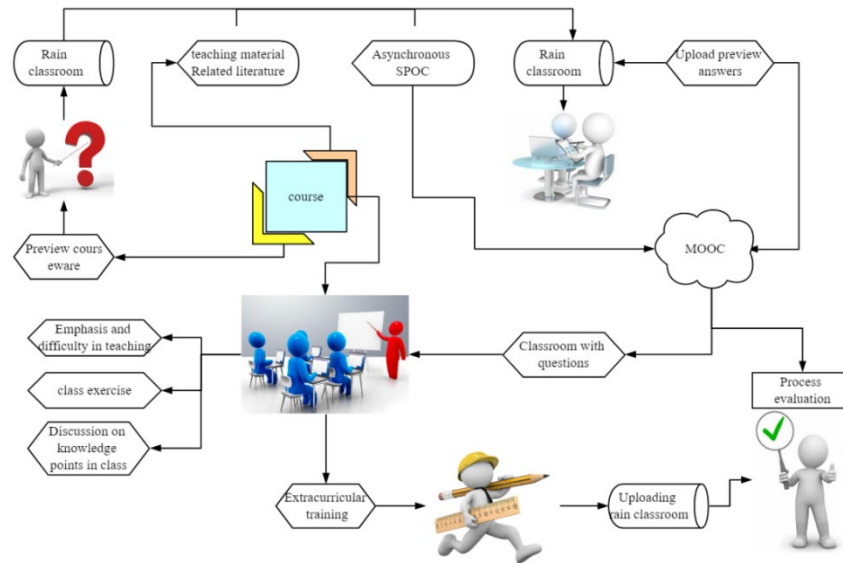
Rain classroom

teaching material Related literature

Asynchronous SPOC

Rain classroom

Upload preview answers

course

Preview cours eware

MOOC

Emphasis and difficulty in teaching

class exercise

Discussion on knowledge points in class

Classroom with questions

Process evaluation

Extracurricular training

Uploading rain classroom